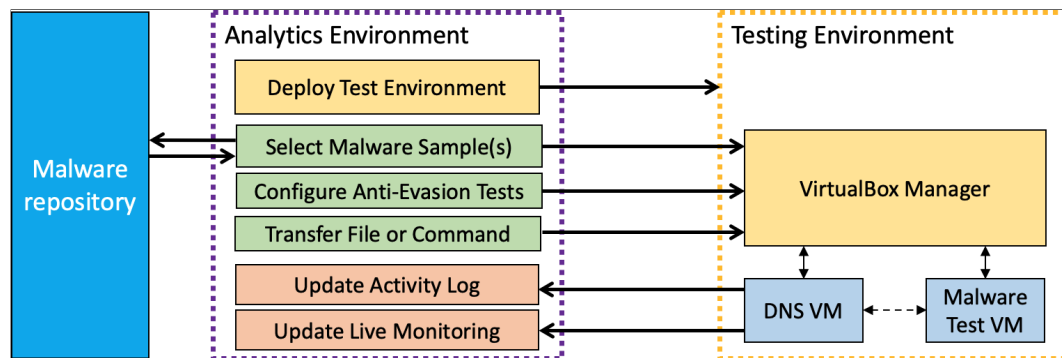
Malware repository

Analytics Environment

Deploy Test Environment

Select Malware Sample(s)

Configure Anti-Evasion Tests

Transfer File or Command

Update Activity Log

Update Live Monitoring

Testing Environment

VirtualBox Manager

DNS VM

Malware Test VM